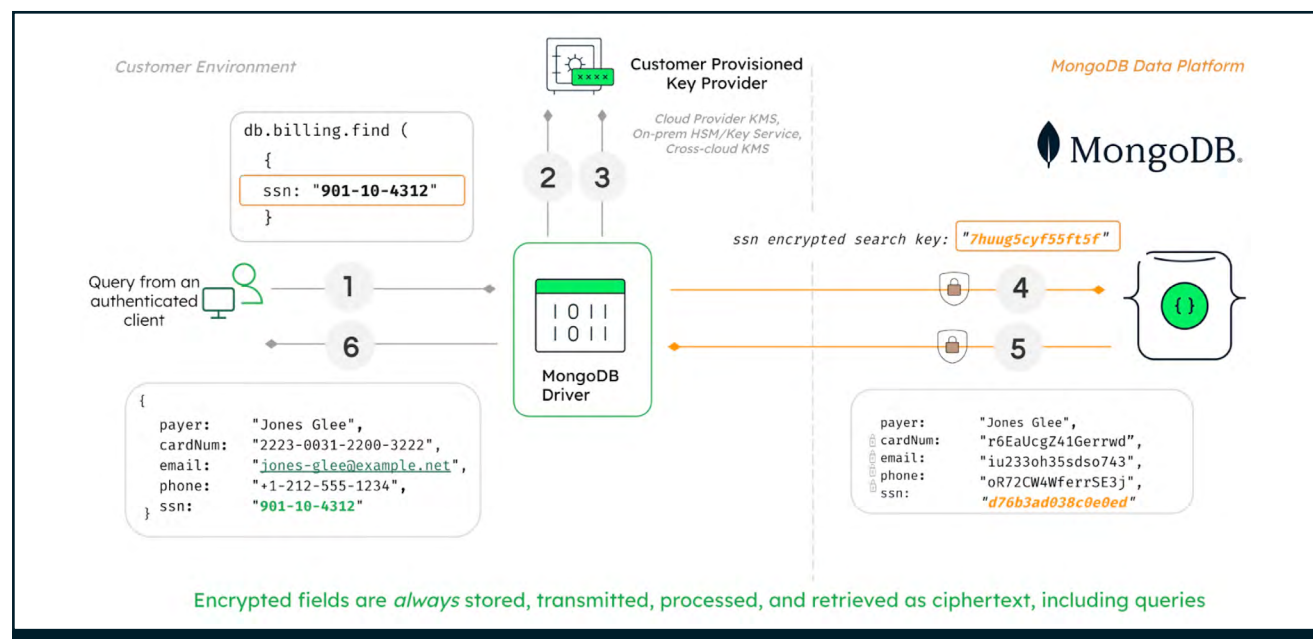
Customer Environment

Customer Provisioned Key Provider

Cloud Provider KMS, On-prem HSM/Key Service, Cross-cloud KMS

MongoDB Data Platform

MongoDB.

db.billing.find (
{
ssn: "901-10-4312"
}

2 3

ssn encrypted search key: "7huug5cyf55ft5f"

Query from an authenticated client

1

4

1011
1011

MongoDB Driver

6

5

{ }

{
payer: "Jones Glee",
cardNum: "2223-0031-2200-3222",
email: "jones-glee@example.net",
phone: "+1-212-555-1234",
ssn: "901-10-4312"
}

payer: "Jones Glee",
cardNum: "r6EaUcgZ41Gerrwd",
email: "iu233oh35sdso743",
phone: "oR72CW4WferrSE3j",
ssn: "d76b3ad038c0e0ed"

Encrypted fields are always stored, transmitted, processed, and retrieved as ciphertext, including queries